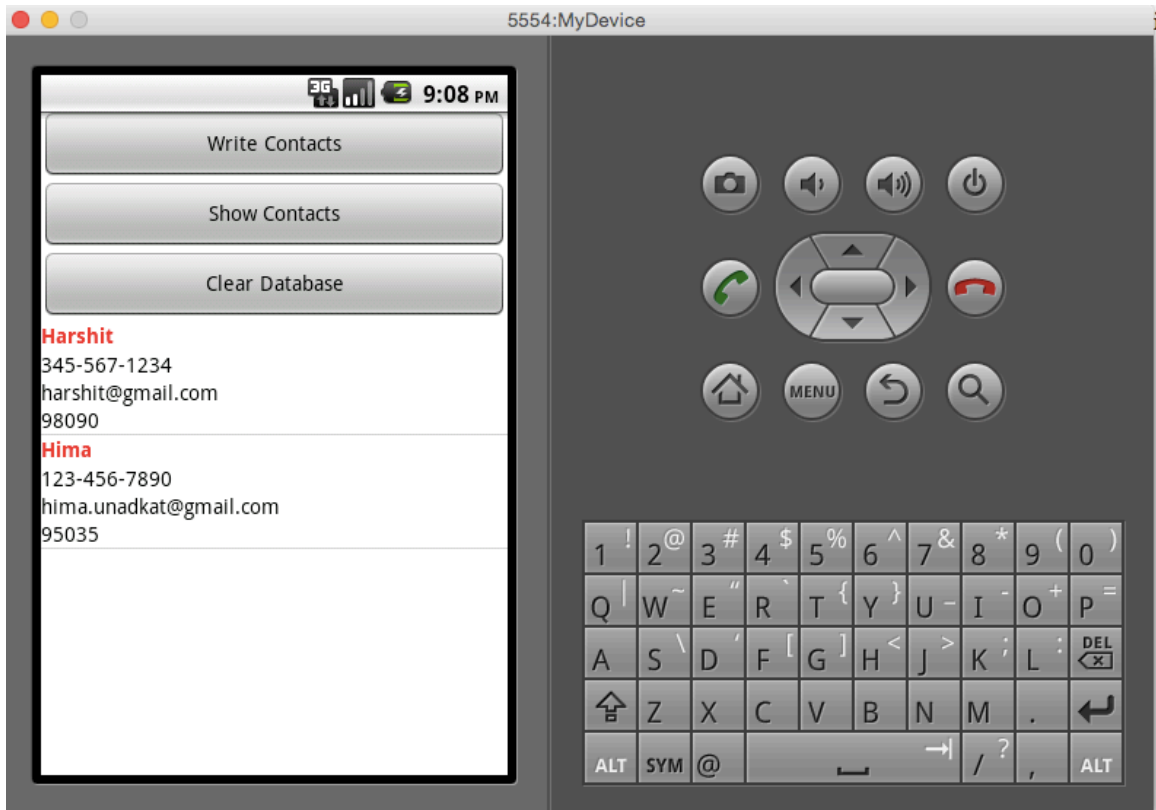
5554:MyDevice

3G 9:08 PM

Write Contacts

Show Contacts

Clear Database

Harshit
345-567-1234
harshit@gmail.com
98090

Hima
123-456-7890
hima.unadkat@gmail.com
95035

MENU

| 1 ! | 2 @ | 3 # | 4 $ | 5 % | 6 ^ | 7 & | 8 * | 9 ( | 0 ) |
|---|---|---|---|---|---|---|---|---|---|
| Q \| | W ~ | E " | R ` | T { | Y } | U - | I | O + | P = |
| A | S \ | D ' | F [ | G ] | H < | J > | K ; | L : | DEL |
| ⇧ | Z | X | C | V | B | N | M | . | ↵ |
| ALT | SYM | @ | | ⇥ | / ? | , | ALT | | |